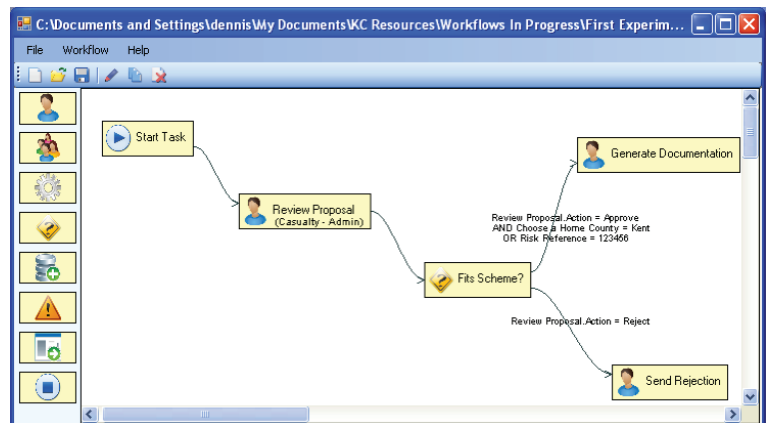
C:\Documents and Settings\dennis\My Documents\KC Resources\Workflows In Progress\First Experim...

File Workflow Help

Start Task

Review Proposal
(Casualty - Admin)

Fits Scheme?

Generate Documentation

Send Rejection

Review Proposal.Action = Approve
AND Choose a Home County = Kent
OR Risk Reference = 123456

Review Proposal.Action = Reject